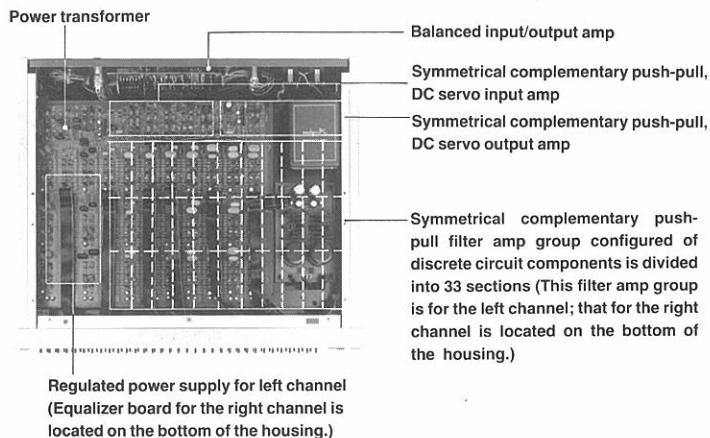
Power transformer

Balanced input/output amp

Symmetrical complementary push-pull, DC servo input amp

Symmetrical complementary push-pull, DC servo output amp

Symmetrical complementary push-pull filter amp group configured of discrete circuit components is divided into 33 sections (This filter amp group is for the left channel; that for the right channel is located on the bottom of the housing.)

Regulated power supply for left channel (Equalizer board for the right channel is located on the bottom of the housing.)